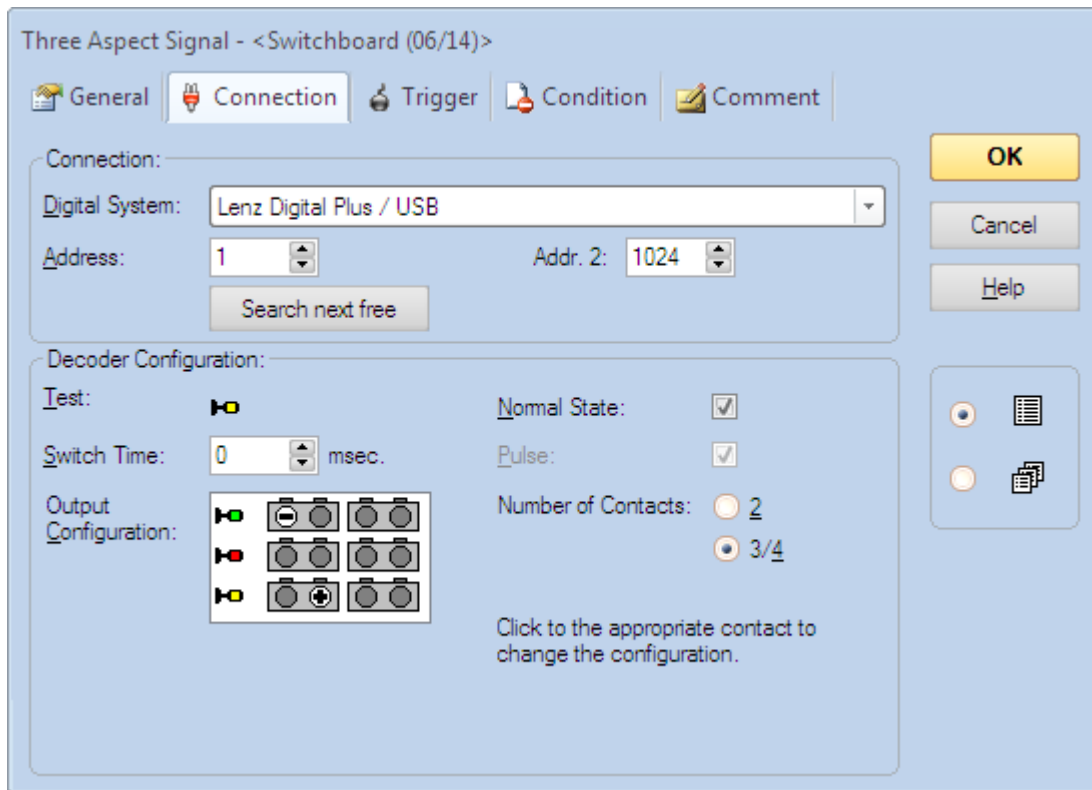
Three Aspect Signal - <Switchboard (06/14)>

General | Connection | Trigger | Condition | Comment

OK

Cancel

Help

Connection:

Digital System: Lenz Digital Plus / USB

Address: 1

Addr. 2: 1024

Search next free

Decoder Configuration:

Test:

Normal State:

Switch Time: 0 msec.

Pulse:

Output Configuration:

Number of Contacts: 2

3/4

Click to the appropriate contact to change the configuration.